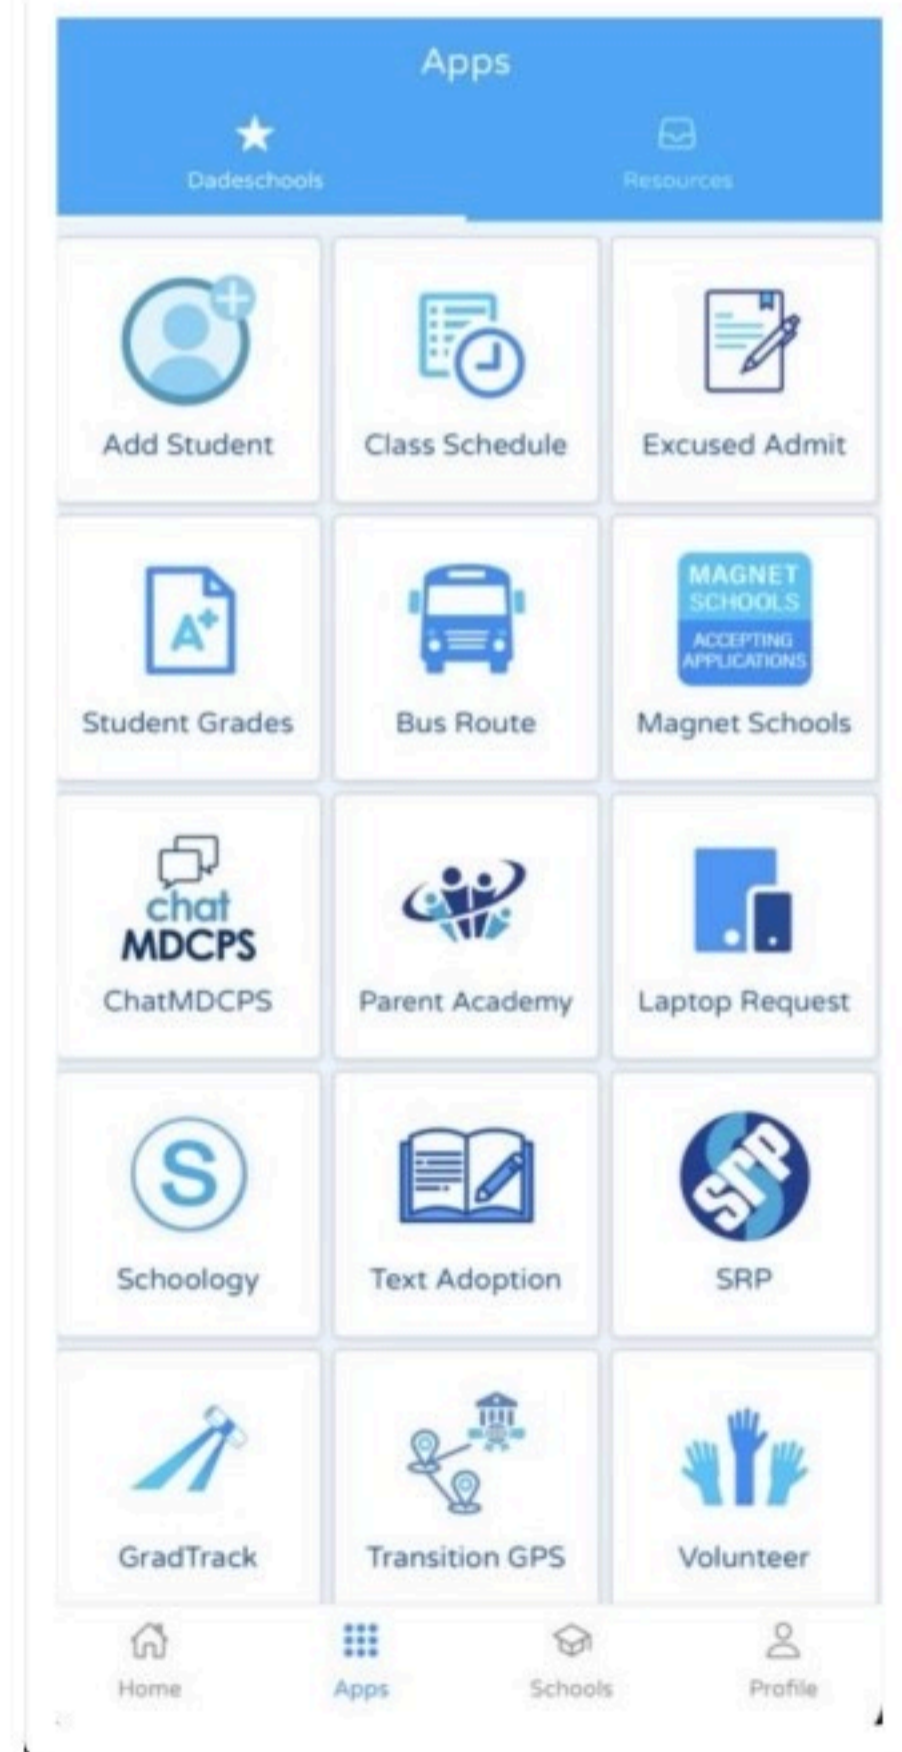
Apps

Dadeschools

Resources

Add Student

Class Schedule

Excused Admit

A+

Student Grades

Bus Route

MAGNET SCHOOLS ACCEPTING APPLICATIONS

Magnet Schools

chat MDCPS

ChatMDCPS

Parent Academy

Laptop Request

S

Schoology

Text Adoption

SRP

SRP

GradTrack

Transition GPS

Volunteer

Home

Apps

Schools

Profile